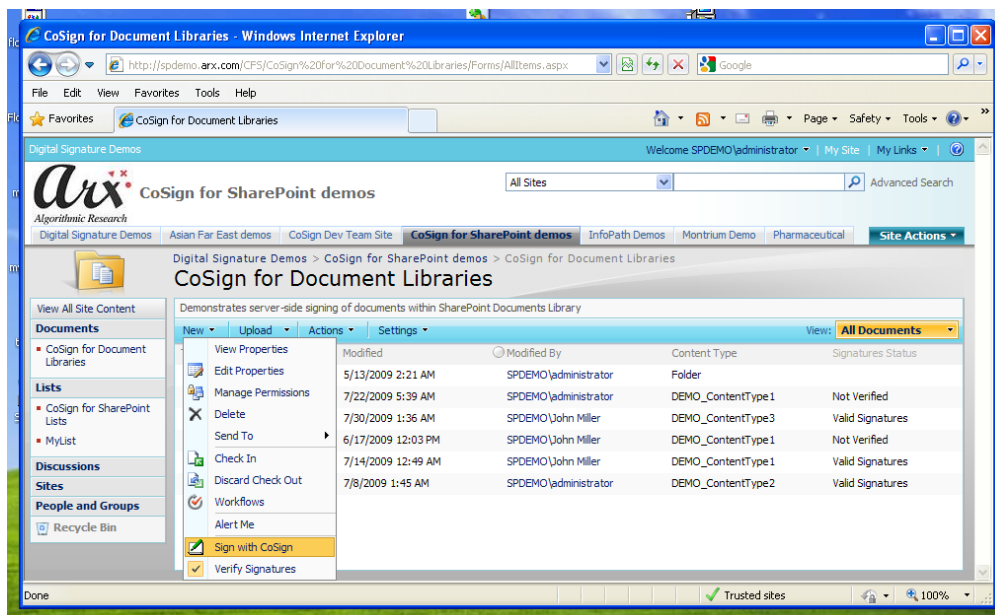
CoSign for Document Libraries - Windows Internet Explorer

http://spdemo.arx.com/CFS/CoSign%20for%20Document%20Libraries/Forms/AllItems.aspx

Google

File Edit View Favorites Tools Help

Favorites CoSign for Document Libraries

Page ▾ Safety ▾ Tools ▾

Digital Signature Demos

Welcome SPDEMO\administrator ▾ | My Site | My Links ▾

arx Algorithmic Research

CoSign for SharePoint demos

All Sites

Advanced Search

Digital Signature Demos | Asian Far East demos | CoSign Dev Team Site | CoSign for SharePoint demos | InfoPath Demos | Montrium Demo | Pharmaceutical | Site Actions ▾

Digital Signature Demos > CoSign for SharePoint demos > CoSign for Document Libraries

CoSign for Document Libraries

View All Site Content

Documents

- CoSign for Document Libraries

Lists

- CoSign for SharePoint Lists
- MyList

Discussions

Sites

People and Groups

Recycle Bin

Demonstrates server-side signing of documents within SharePoint Documents Library

New ▾ Upload ▾ Actions ▾ Settings ▾

View: All Documents

View Properties
Edit Properties
Manage Permissions
Delete
Send To
Check In
Discard Check Out
Workflows
Alert Me
Sign with CoSign
Verify Signatures

| Modified | Modified By | Content Type | Signatures Status |
|---|---|---|---|
| 5/13/2009 2:21 AM | SPDEMO\administrator | Folder | |
| 7/22/2009 5:39 AM | SPDEMO\administrator | DEMO_ContentType1 | Not Verified |
| 7/30/2009 1:36 AM | SPDEMO\John Miller | DEMO_ContentType3 | Valid Signatures |
| 6/17/2009 12:03 PM | SPDEMO\John Miller | DEMO_ContentType1 | Not Verified |
| 7/14/2009 12:49 AM | SPDEMO\John Miller | DEMO_ContentType1 | Valid Signatures |
| 7/8/2009 1:45 AM | SPDEMO\administrator | DEMO_ContentType2 | Valid Signatures |

Done

Trusted sites

100%